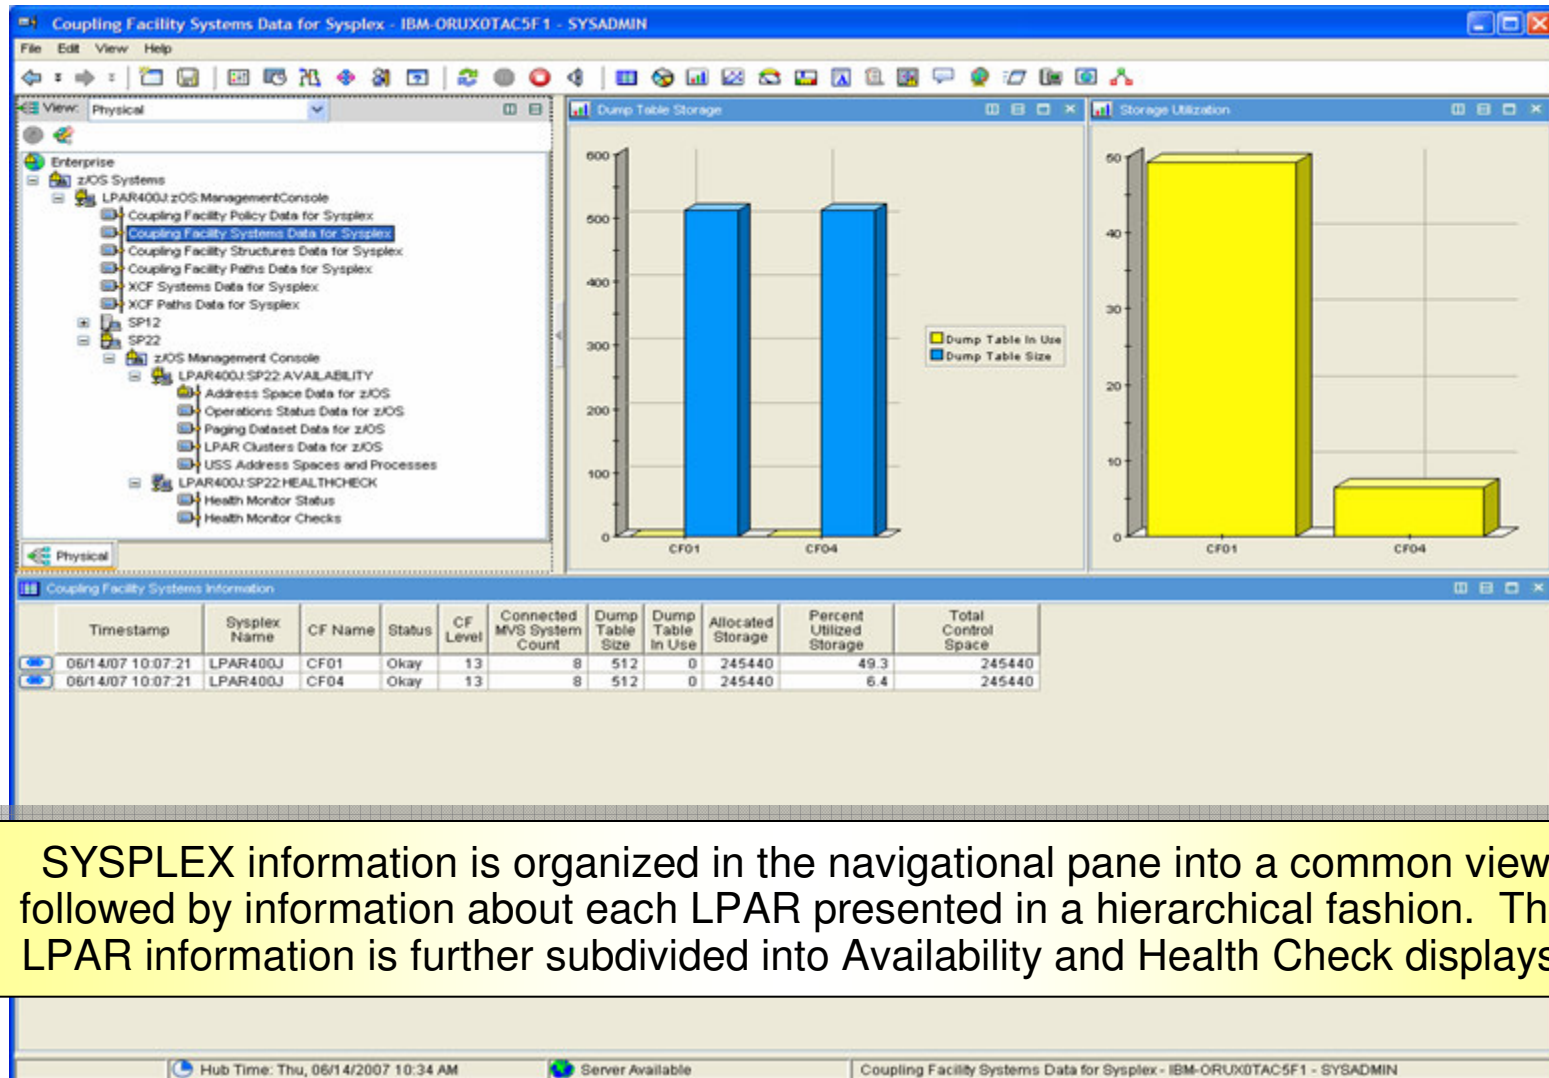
Coupling Facility Systems Data for Sysplex - IBM-ORUXOTAC5F1 - SYSADMIN

File Edit View Help

View: Physical

Enterprise
z/OS Systems
LPAR400J:zOS:ManagementConsole
Coupling Facility Policy Data for Sysplex
Coupling Facility Systems Data for Sysplex
Coupling Facility Structures Data for Sysplex
Coupling Facility Paths Data for Sysplex
XCF Systems Data for Sysplex
XCF Paths Data for Sysplex
SP12
SP22
z/OS Management Console
LPAR400J:SP22:AVAILABILITY
Address Space Data for z/OS
Operations Status Data for z/OS
Paging Dataset Data for z/OS
LPAR Clusters Data for z/OS
USS Address Spaces and Processes
LPAR400J:SP22:HEALTHCHECK
Health Monitor Status
Health Monitor Checks

Physical

Dump Table Storage

600
500
400
300
200
100
0
CF01
CF04

Dump Table In Use
Dump Table Size

Storage Utilization

50
40
30
20
10
0
CF01
CF04

Coupling Facility Systems Information

| | Timestamp | Sysplex Name | CF Name | Status | CF Level | Connected MVS System Count | Dump Table Size | Dump Table In Use | Allocated Storage | Percent Utilized Storage | Total Control Space |
|---|---|---|---|---|---|---|---|---|---|---|---|
| | 06/14/07 10:07:21 | LPAR400J | CF01 | Okay | 13 | 8 | 512 | 0 | 245440 | 49.3 | 245440 |
| | 06/14/07 10:07:21 | LPAR400J | CF04 | Okay | 13 | 8 | 512 | 0 | 245440 | 6.4 | 245440 |

SYSPLEX information is organized in the navigational pane into a common view followed by information about each LPAR presented in a hierarchical fashion. Th LPAR information is further subdivided into Availability and Health Check displays

Hub Time: Thu, 06/14/2007 10:34 AM
Server Available
Coupling Facility Systems Data for Sysplex - IBM-ORUXOTAC5F1 - SYSADMIN